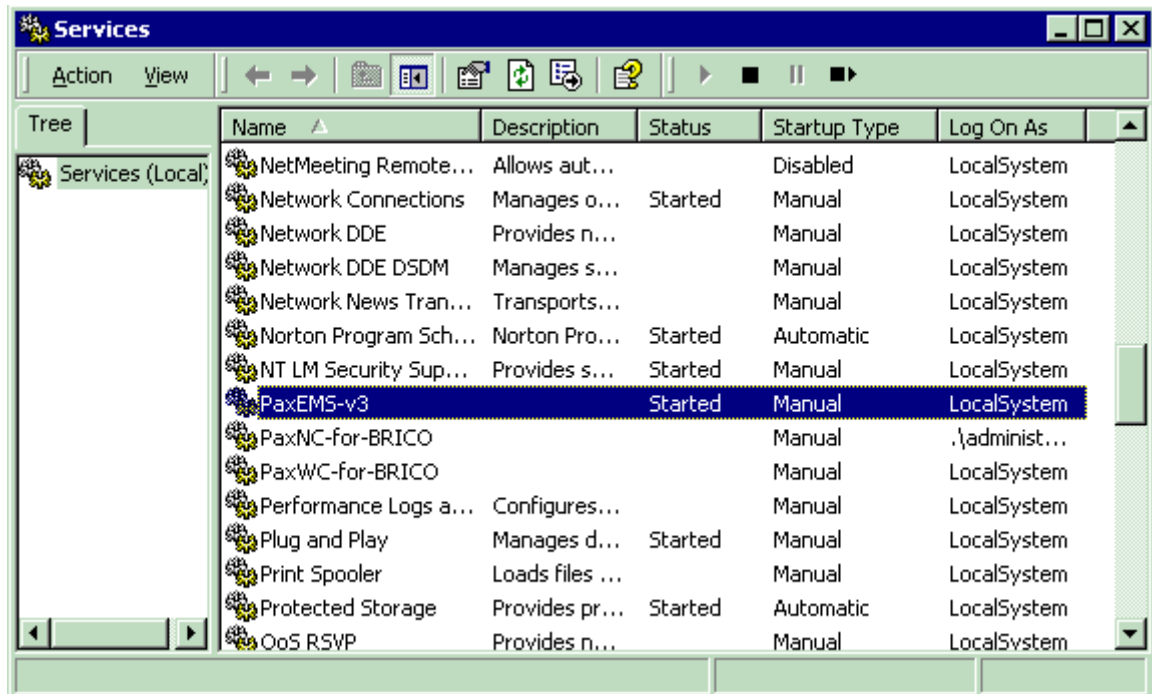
Services

Action View

Tree

Services (Local)

| Name | Description | Status | Startup Type | Log On As |
|---|---|---|---|---|
| NetMeeting Remote… | Allows aut… | | Disabled | LocalSystem |
| Network Connections | Manages o… | Started | Manual | LocalSystem |
| Network DDE | Provides n… | | Manual | LocalSystem |
| Network DDE DSDM | Manages s… | | Manual | LocalSystem |
| Network News Tran… | Transports… | | Manual | LocalSystem |
| Norton Program Sch… | Norton Pro… | Started | Automatic | LocalSystem |
| NT LM Security Sup… | Provides s… | Started | Manual | LocalSystem |
| PaxEMS-v3 | | Started | Manual | LocalSystem |
| PaxNC-for-BRICO | | | Manual | .\administ… |
| PaxWC-for-BRICO | | | Manual | LocalSystem |
| Performance Logs a… | Configures… | | Manual | LocalSystem |
| Plug and Play | Manages d… | Started | Manual | LocalSystem |
| Print Spooler | Loads files … | | Manual | LocalSystem |
| Protected Storage | Provides pr… | Started | Automatic | LocalSystem |
| QoS RSVP | Provides n… | | Manual | LocalSystem |